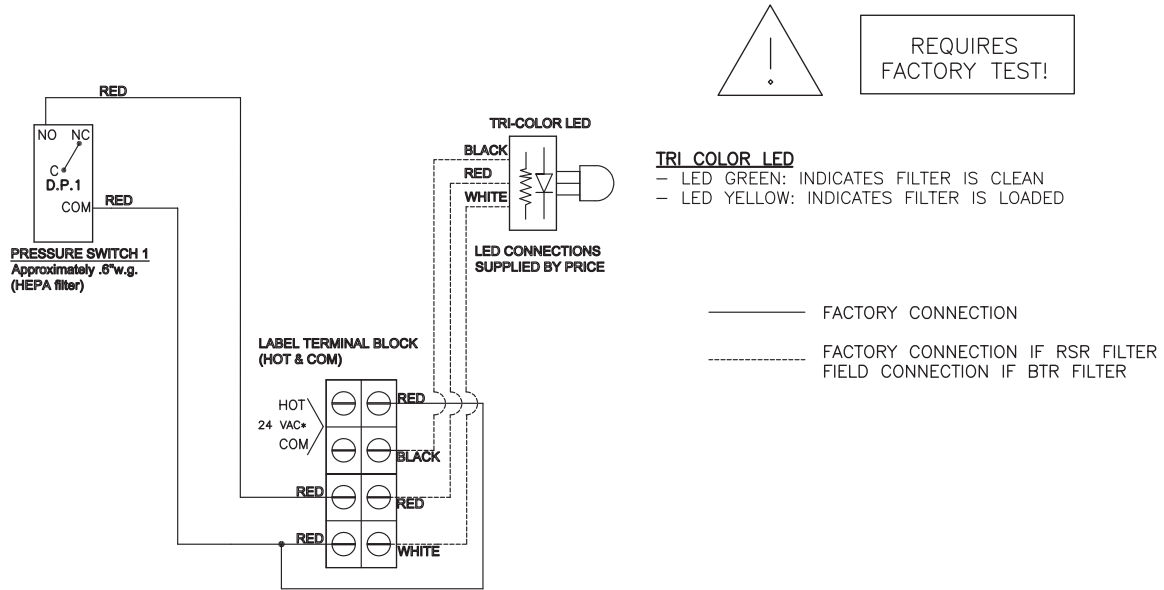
REQUIRES FACTORY TEST!

RED

NO NC

C

D.P.1

COM RED

PRESSURE SWITCH 1
Approximately .6"w.g.
(HEPA filter)

TRI-COLOR LED

BLACK

RED

WHITE

LED CONNECTIONS SUPPLIED BY PRICE

TRI COLOR LED
– LED GREEN: INDICATES FILTER IS CLEAN
– LED YELLOW: INDICATES FILTER IS LOADED

FACTORY CONNECTION

FACTORY CONNECTION IF RSR FILTER
FIELD CONNECTION IF BTR FILTER

LABEL TERMINAL BLOCK
(HOT & COM)

HOT

24 VAC*

COM

RED

BLACK

RED

RED

RED

WHITE